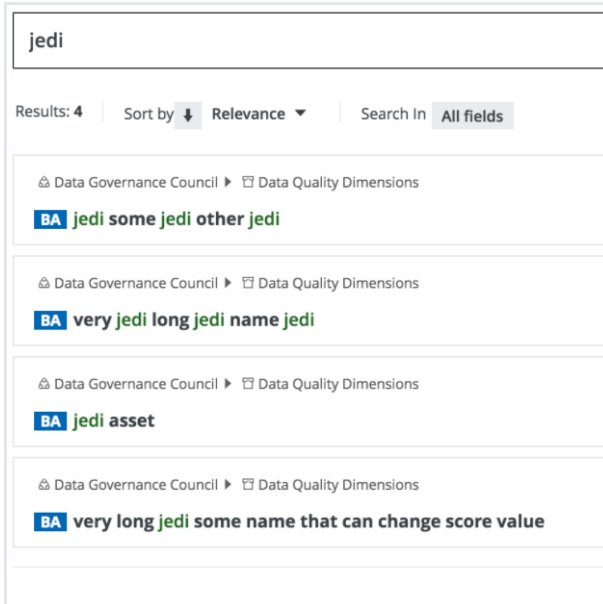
jedi

Results: 4 Sort by Relevance Search In All fields

Data Governance Council ▶ Data Quality Dimensions
BA jedi some jedi other jedi

Data Governance Council ▶ Data Quality Dimensions
BA very jedi long jedi name jedi

Data Governance Council ▶ Data Quality Dimensions
BA jedi asset

Data Governance Council ▶ Data Quality Dimensions
BA very long jedi some name that can change score value